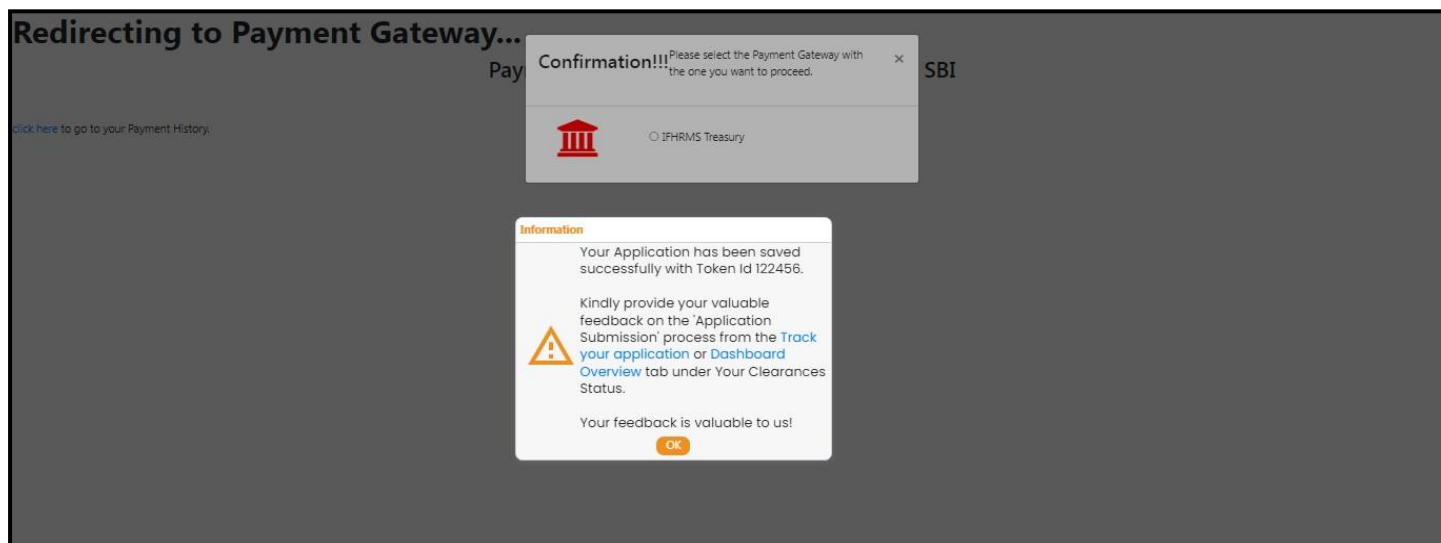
Redirecting to Payment Gateway...

Pay SBI

click here to go to your Payment History.

Confirmation!!! Please select the Payment Gateway with the one you want to proceed. ×

IFHRMS Treasury

Information

Your Application has been saved successfully with Token Id 122456.

Kindly provide your valuable feedback on the 'Application Submission' process from the Track your application or Dashboard Overview tab under Your Clearances Status.

Your feedback is valuable to us!

OK